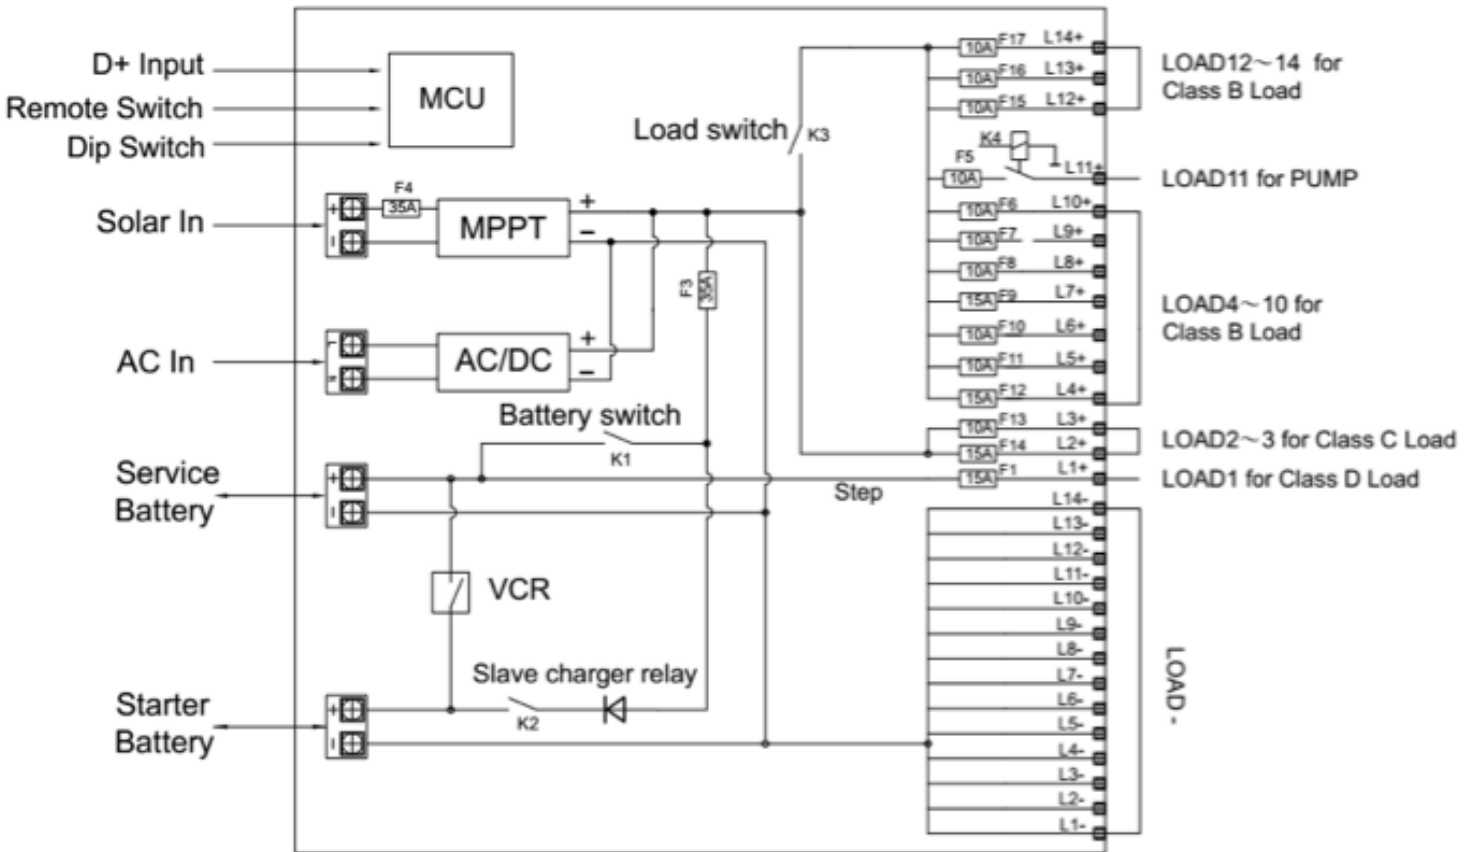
D+ Input
Remote Switch
Dip Switch
MCU

Solar In
F4
35A
MPPT
+
-

AC In
AC/DC
+
-

Load switch
K3

F3
35A

Battery switch
K1

Service Battery

Starter Battery

VCR

Slave charger relay
K2

Step

10A F17 L14+
10A F16 L13+
10A F15 L12+
LOAD12～14 for Class B Load

K4
F5
10A
L11+
LOAD11 for PUMP

10A F6 L10+
10A F7 L9+
10A F8 L8+
15A F9 L7+
10A F10 L6+
10A F11 L5+
15A F12 L4+
LOAD4～10 for Class B Load

10A F13 L3+
15A F14 L2+
LOAD2～3 for Class C Load
15A F1 L1+
LOAD1 for Class D Load

L14-
L13-
L12-
L11-
L10-
L9-
L8-
L7-
L6-
L5-
L4-
L3-
L2-
L1-
LOAD -